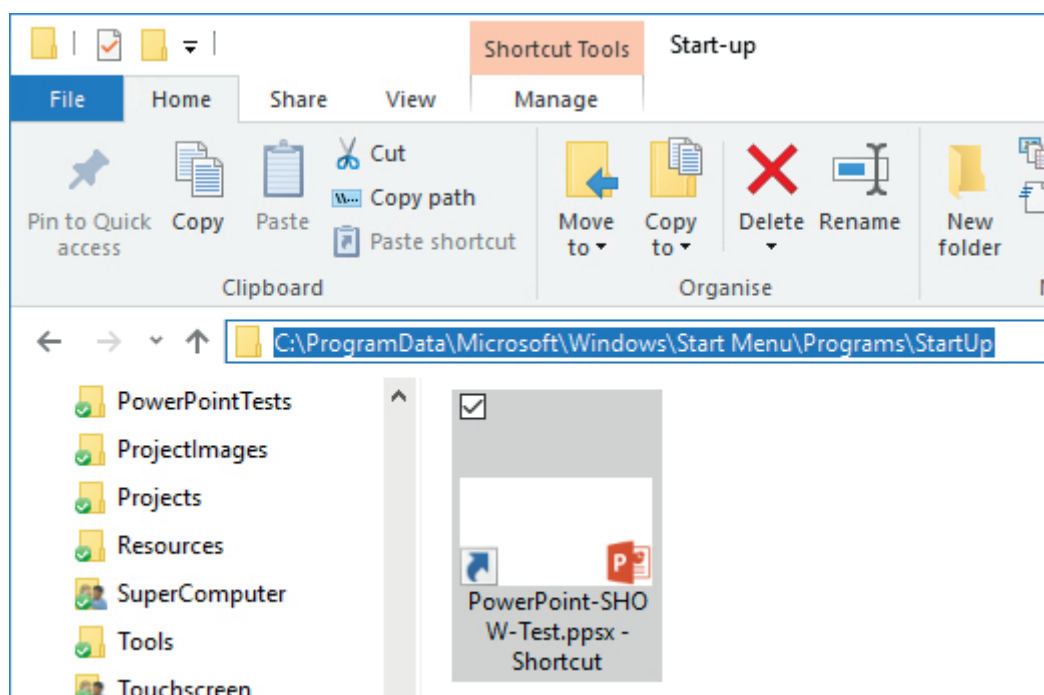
Shortcut Tools
Start-up
File
Home
Share
View
Manage
Pin to Quick access
Copy
Paste
Cut
Copy path
Paste shortcut
Clipboard
Move to
Copy to
Delete
Rename
Organise
New folder
C:\ProgramData\Microsoft\Windows\Start Menu\Programs\StartUp
PowerPointTests
ProjectImages
Projects
Resources
SuperComputer
Tools
Touchscreen
PowerPoint-SHOW-Test.ppsx - Shortcut